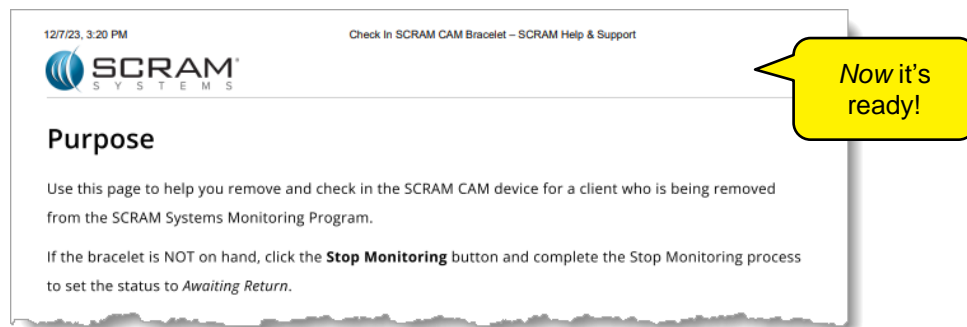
12/7/23, 3:20 PM

Check In SCRAM CAM Bracelet – SCRAM Help & Support

SCRAM®
SYSTEMS

*Now* it's ready!

Purpose

Use this page to help you remove and check in the SCRAM CAM device for a client who is being removed from the SCRAM Systems Monitoring Program.

If the bracelet is NOT on hand, click the **Stop Monitoring** button and complete the Stop Monitoring process to set the status to *Awaiting Return*.